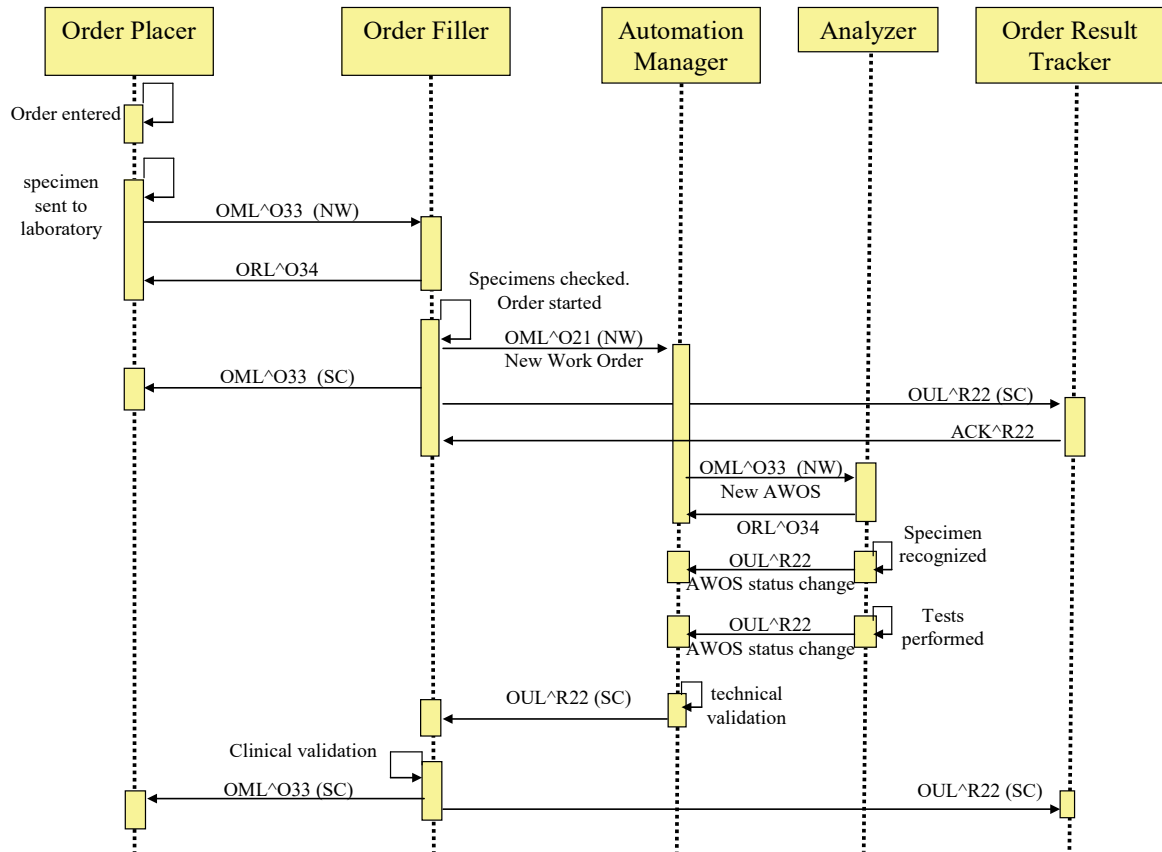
Order Placer

Order Filler

Automation Manager

Analyzer

Order Result Tracker

Order entered

specimen sent to laboratory

OML^O33 (NW)

ORL^O34

Specimens checked. Order started

OML^O21 (NW)
New Work Order

OML^O33 (SC)

OUL^R22 (SC)

ACK^R22

OML^O33 (NW)
New AWOS

ORL^O34

Specimen recognized

OUL^R22
AWOS status change

Tests performed

OUL^R22
AWOS status change

OUL^R22 (SC)

technical validation

Clinical validation

OML^O33 (SC)

OUL^R22 (SC)